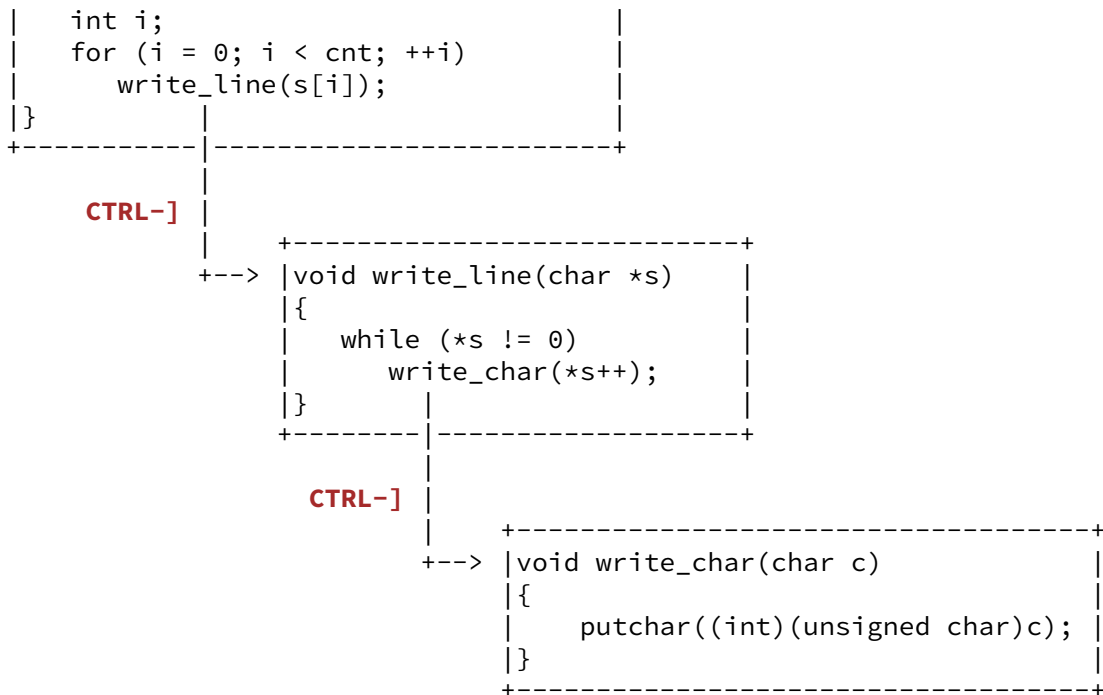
|   int i;                             |
|   for (i = 0; i < cnt; ++i)          |
|      write_line(s[i]);               |
|}          |                          |
+-----------|-------------------------+
            |
   CTRL-]   |
            |     +-----------------------------+
            +-->  |void write_line(char *s)     |
                  |{                            |
                  |   while (*s != 0)           |
                  |      write_char(*s++);      |
                  |}        |                   |
                  +---------|-------------------+
                            |
                   CTRL-]   |
                            |     +------------------------------------+
                            +-->  |void write_char(char c)             |
                                  |{                                   |
                                  |    putchar((int)(unsigned char)c); |
                                  |}                                   |
                                  +------------------------------------+